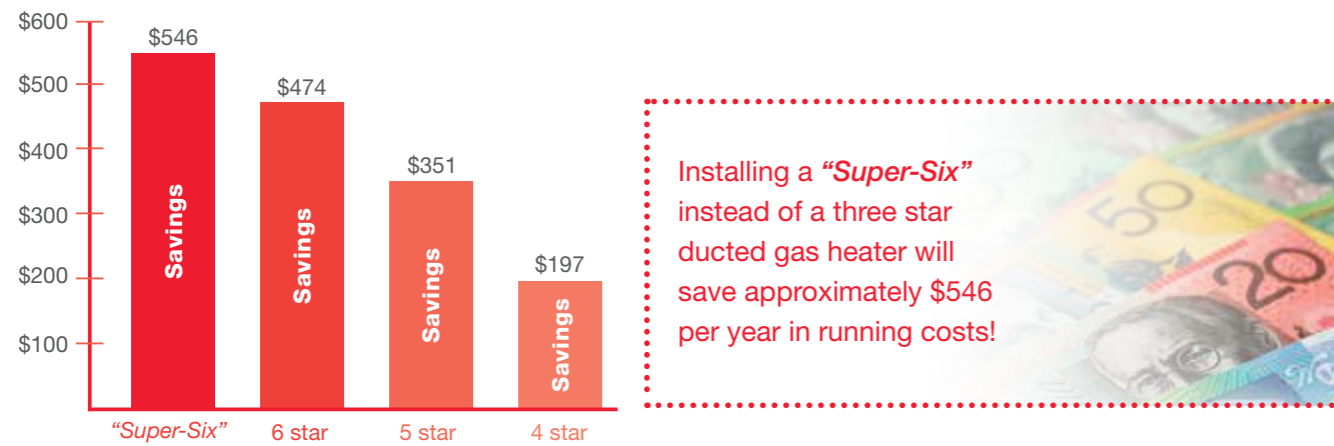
$600
$500
$400
$300
$200
$100

$546
$474
$351
$197

Savings
Savings
Savings
Savings

“Super-Six”
6 star
5 star
4 star

Installing a “Super-Six” instead of a three star ducted gas heater will save approximately $546 per year in running costs!

50
20